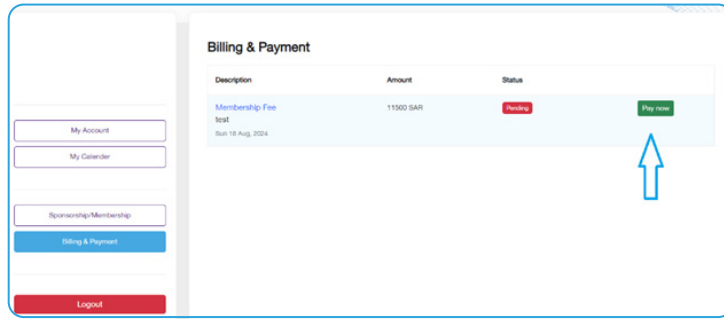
My Account

My Calender

Sponsorship/Membership

Billing & Payment

Logout

Billing & Payment

| Description | Amount | Status | |
|---|---|---|---|
| Membership Fee test Sun 18 Aug, 2024 | 11500 SAR | Pending | Play now |